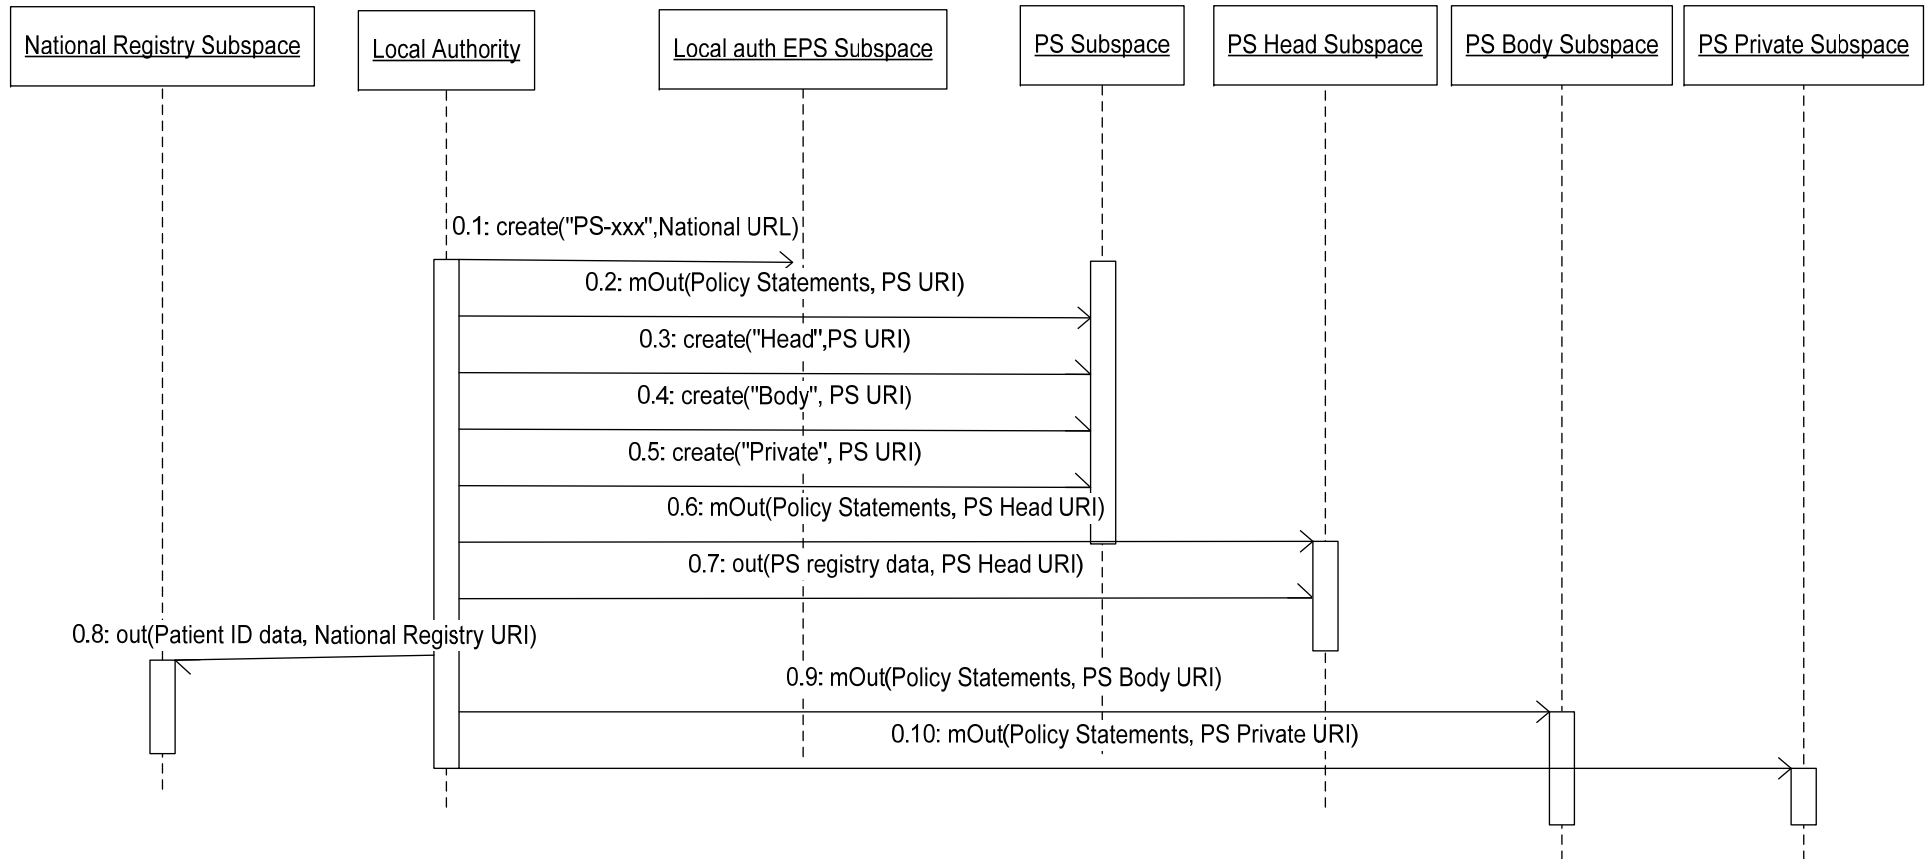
National Registry Subspace

Local Authority

Local auth EPS Subspace

PS Subspace

PS Head Subspace

PS Body Subspace

PS Private Subspace

0.1: create("PS-xxx",National URL)

0.2: mOut(Policy Statements, PS URI)

0.3: create("Head",PS URI)

0.4: create("Body", PS URI)

0.5: create("Private", PS URI)

0.6: mOut(Policy Statements, PS Head URI)

0.7: out(PS registry data, PS Head URI)

0.8: out(Patient ID data, National Registry URI)

0.9: mOut(Policy Statements, PS Body URI)

0.10: mOut(Policy Statements, PS Private URI)